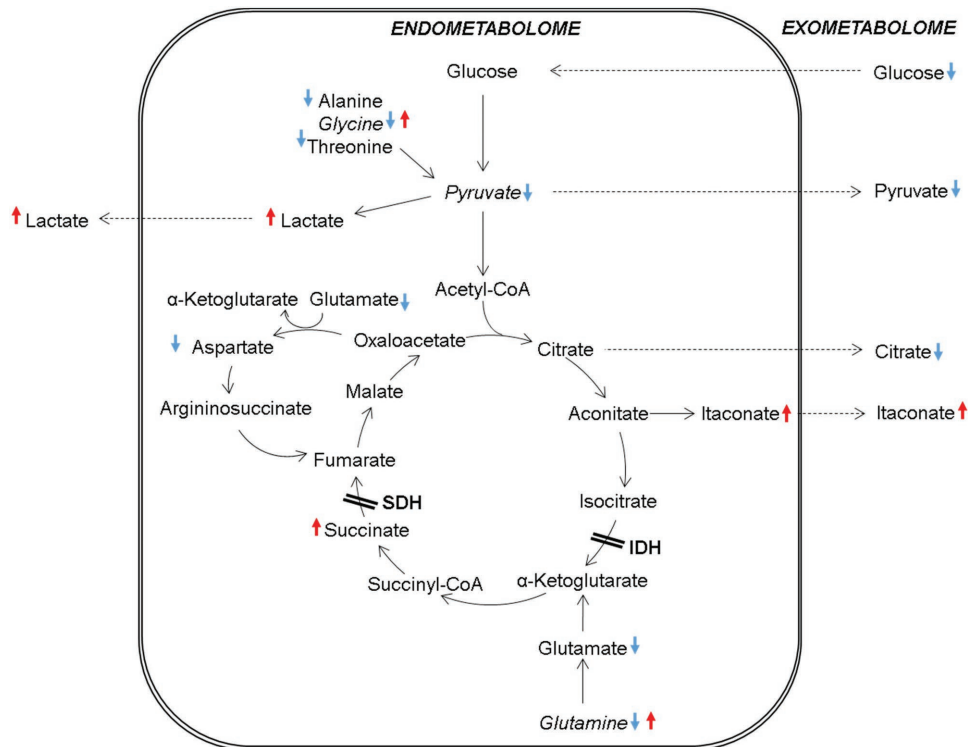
ENDOMETABOLOME

EXOMETABOLOME

Glucose

Glucose

Alanine

*Glycine*

Threonine

*Pyruvate*

Pyruvate

Lactate

Lactate

Acetyl-CoA

α-Ketoglutarate

Glutamate

Aspartate

Oxaloacetate

Citrate

Citrate

Malate

Argininosuccinate

Aconitate

Itaconate

Itaconate

Fumarate

SDH

Isocitrate

Succinate

IDH

Succinyl-CoA

α-Ketoglutarate

Glutamate

*Glutamine*